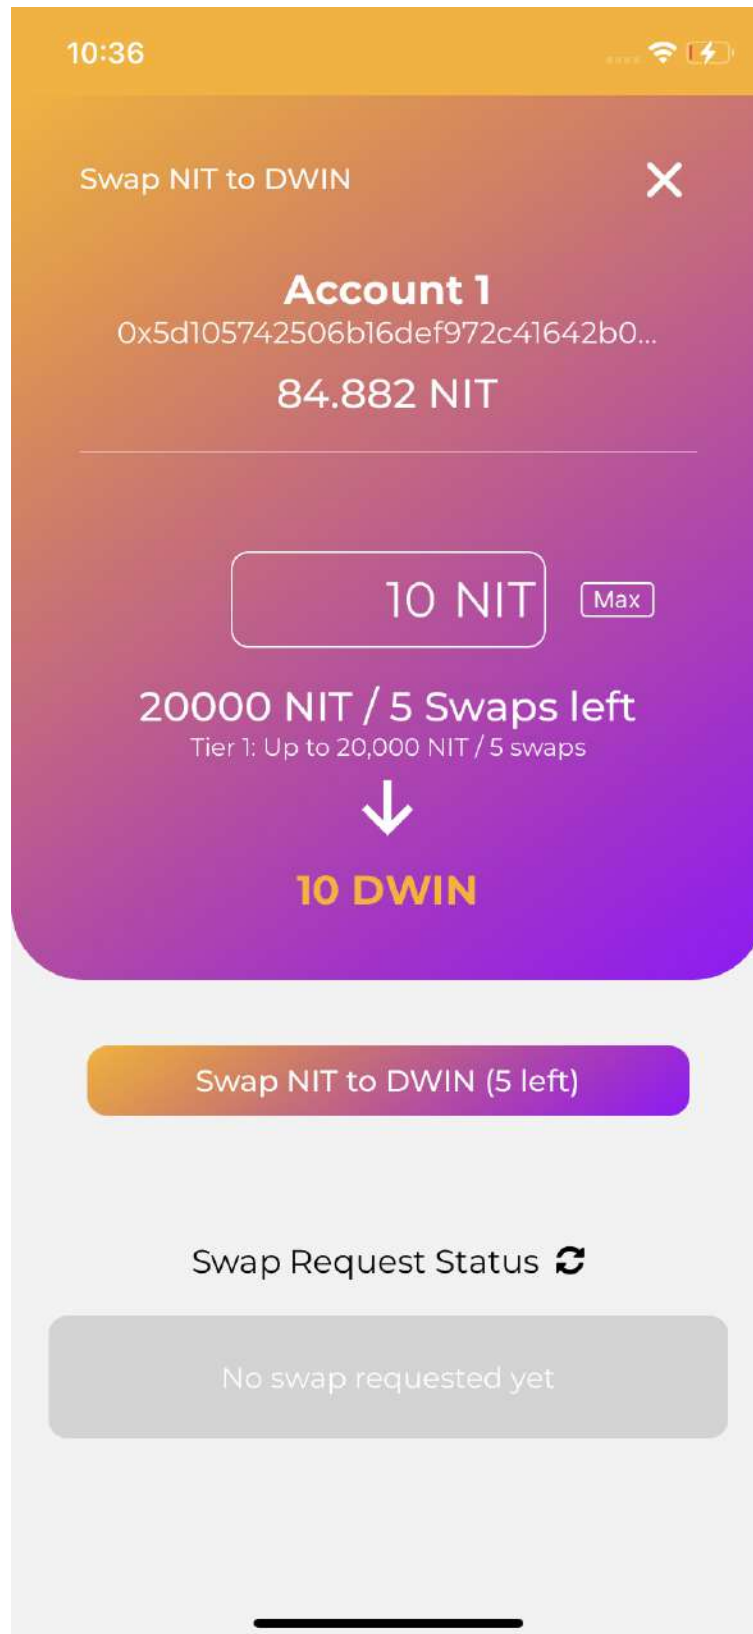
10:36

Swap NIT to DWIN

Account 1
0x5d105742506b16def972c41642b0...
84.882 NIT

10 NIT
Max

20000 NIT / 5 Swaps left
Tier 1: Up to 20,000 NIT / 5 swaps

10 DWIN

Swap NIT to DWIN (5 left)

Swap Request Status

No swap requested yet